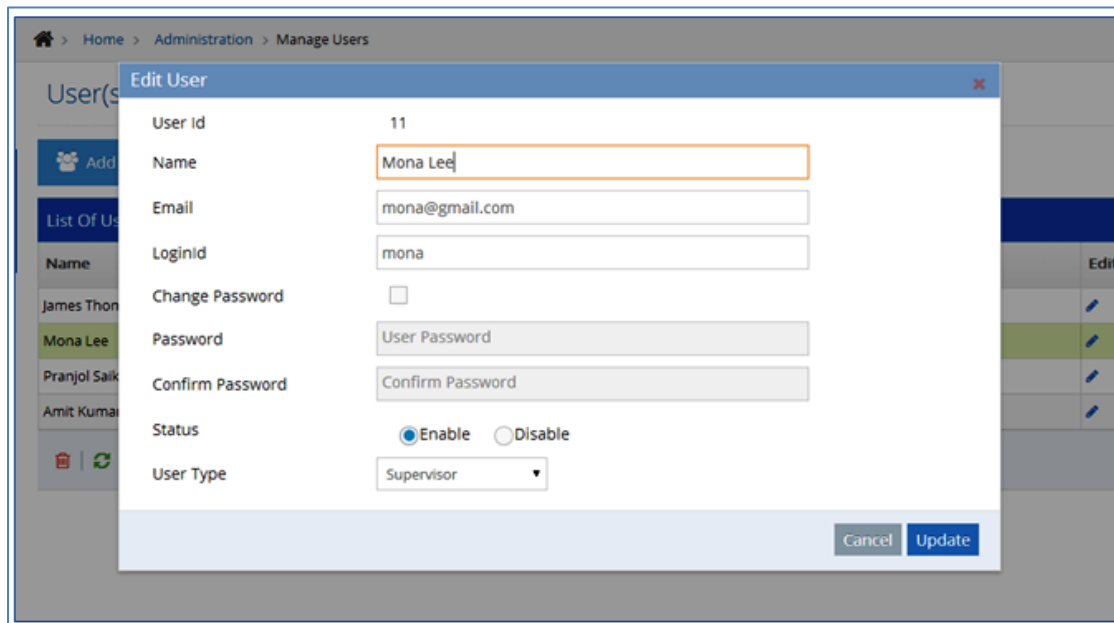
Home > Administration > Manage Users

User(s

Add

List Of Us

| Name | Edi |
|---|---|
| James Thon | |
| Mona Lee | |
| Pranjol Saik | |
| Amit Kumar | |

Edit User ×

User Id 11

Name Mona Lee

Email mona@gmail.com

LoginId mona

Change Password

Password User Password

Confirm Password Confirm Password

Status Enable Disable

User Type Supervisor

Cancel Update